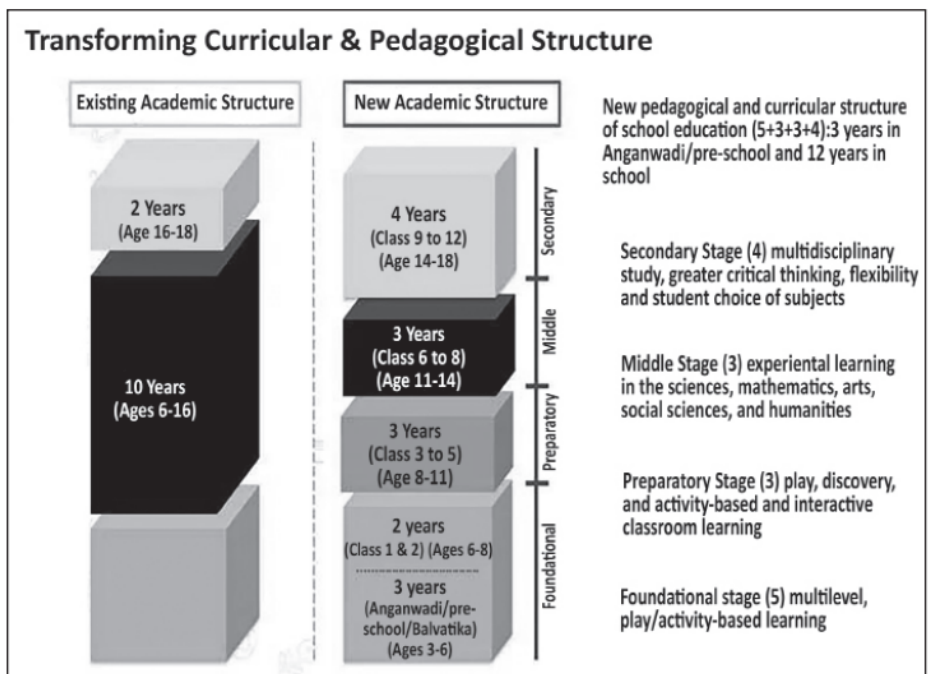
Transforming Curricular & Pedagogical Structure

Existing Academic Structure

2 Years
(Age 16-18)

10 Years
(Ages 6-16)

New Academic Structure

4 Years
(Class 9 to 12)
(Age 14-18)

Secondary

3 Years
(Class 6 to 8)
(Age 11-14)

Middle

3 Years
(Class 3 to 5)
(Age 8-11)

Preparatory

2 years
(Class 1 & 2) (Ages 6-8)

3 years
(Anganwadi/pre-school/Balvatika)
(Ages 3-6)

Foundational

New pedagogical and curricular structure of school education (5+3+3+4):3 years in Anganwadi/pre-school and 12 years in school

Secondary Stage (4) multidisciplinary study, greater critical thinking, flexibility and student choice of subjects

Middle Stage (3) experiental learning in the sciences, mathematics, arts, social sciences, and humanities

Preparatory Stage (3) play, discovery, and activity-based and interactive classroom learning

Foundational stage (5) multilevel, play/activity-based learning